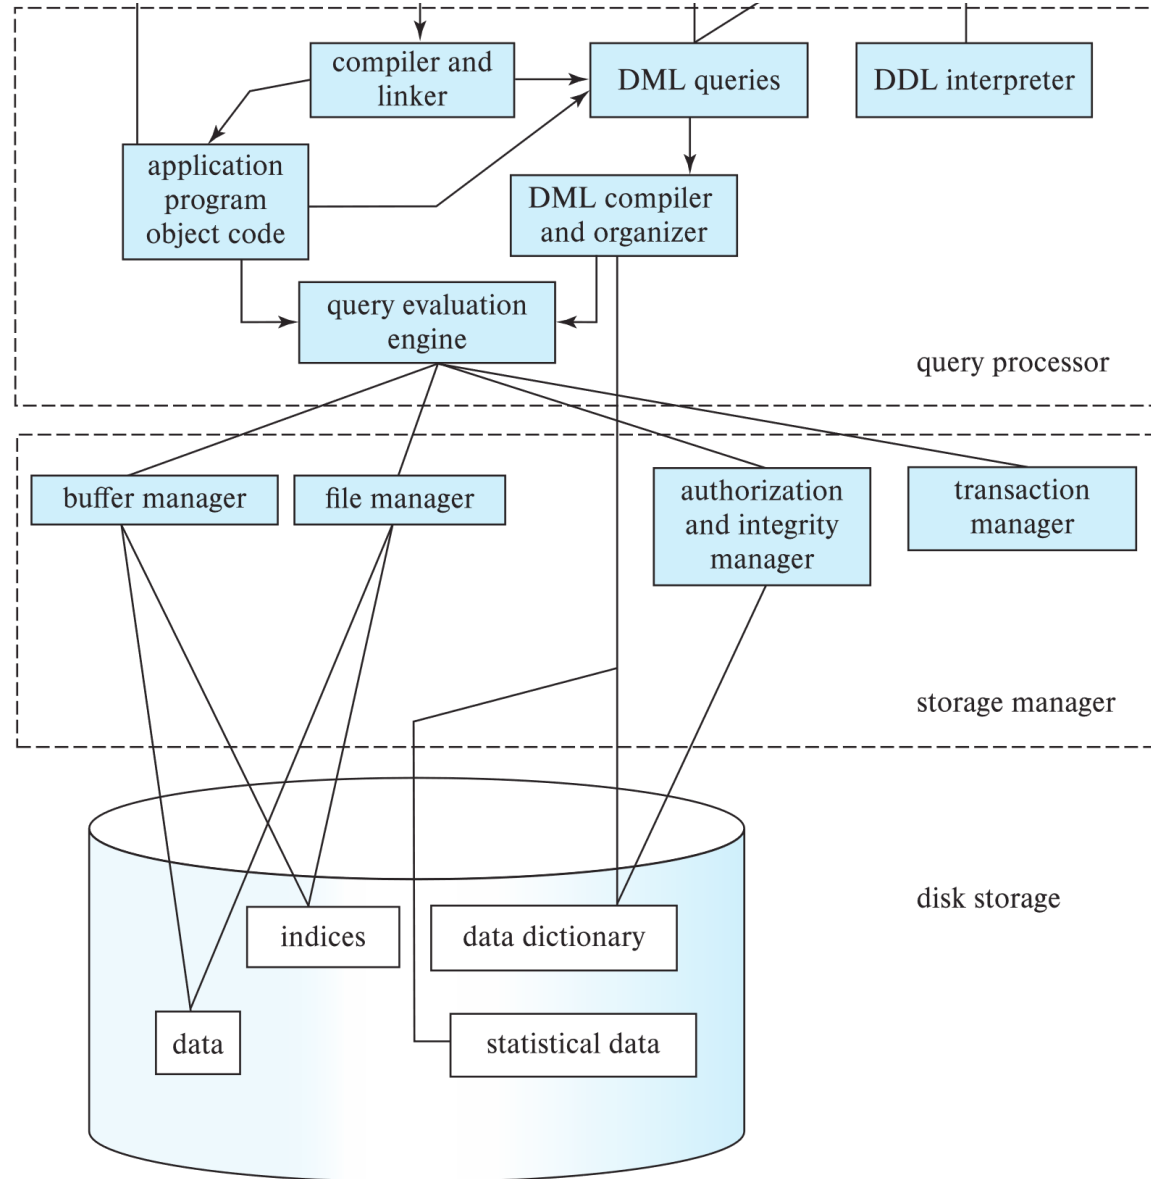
compiler and linker

DML queries

DDL interpreter

application program object code

DML compiler and organizer

query evaluation engine

query processor

buffer manager

file manager

authorization and integrity manager

transaction manager

storage manager

disk storage

indices

data dictionary

data

statistical data